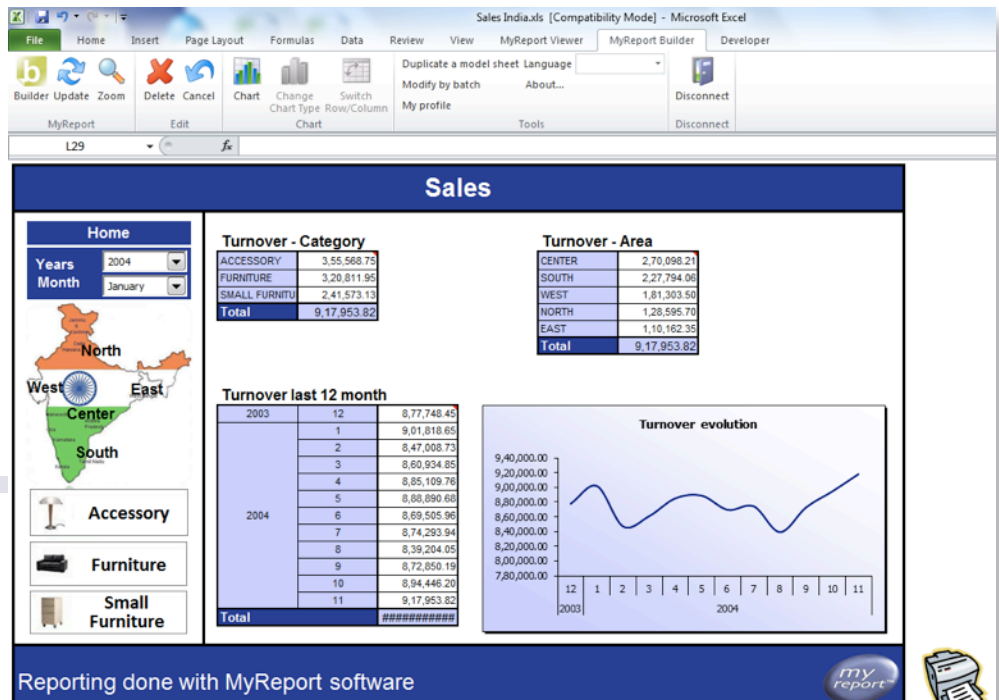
Sales India.xls [Compatibility Mode] - Microsoft Excel

File | Home | Insert | Page Layout | Formulas | Data | Review | View | MyReport Viewer | MyReport Builder | Developer

Builder | Update | Zoom | Delete | Cancel | Chart | Change Chart Type | Switch Row/Column | Duplicate a model sheet | Language | Modify by batch | About... | My profile | Disconnect

MyReport | Edit | Chart | Tools | Disconnect

L29 | $f_x$

Sales

Home

Years 2004

Month January

North

West

East

Center

South

Accessory

Furniture

Small Furniture

Turnover - Category

| ACCESSORY | 3,55,568.75 |
|---|---|
| FURNITURE | 3,20,811.95 |
| SMALL FURNITU | 2,41,573.13 |
| Total | 9,17,953.82 |

Turnover - Area

| CENTER | 2,70,098.21 |
|---|---|
| SOUTH | 2,27,794.06 |
| WEST | 1,81,303.50 |
| NORTH | 1,28,595.70 |
| EAST | 1,10,162.35 |
| Total | 9,17,953.82 |

Turnover last 12 month

| 2003 | 12 | 8,77,748.45 |
|---|---|---|
| 2004 | 1 | 9,01,818.65 |
| | 2 | 8,47,008.73 |
| | 3 | 8,60,934.85 |
| | 4 | 8,85,109.76 |
| | 5 | 8,88,890.68 |
| | 6 | 8,69,505.96 |
| | 7 | 8,74,293.94 |
| | 8 | 8,39,204.05 |
| | 9 | 8,72,850.19 |
| | 10 | 8,94,446.20 |
| | 11 | 9,17,953.82 |
| Total | | ########### |

Turnover evolution

9,40,000.00
9,20,000.00
9,00,000.00
8,80,000.00
8,60,000.00
8,40,000.00
8,20,000.00
8,00,000.00
7,80,000.00

12 | 1 | 2 | 3 | 4 | 5 | 6 | 7 | 8 | 9 | 10 | 11
2003 | 2004

Reporting done with MyReport software

my report